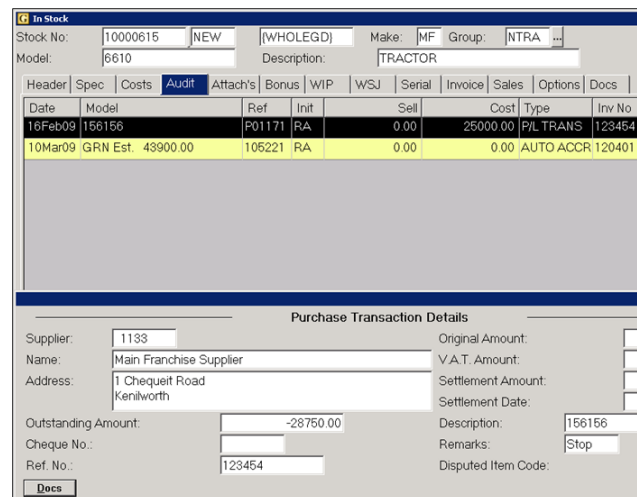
In Stock

Stock No: 10000615 NEW (WHOLEGD) Make: MF Group: NTRA ...

Model: 6610 Description: TRACTOR

Header | Spec | Costs | Audit | Attach's | Bonus | WIP | WSJ | Serial | Invoice | Sales | Options | Docs

| Date | Model | Ref | Init | Sell | Cost | Type | Inv No |
|---|---|---|---|---|---|---|---|
| 16Feb09 | 156156 | P01171 | RA | 0.00 | 25000.00 | P/L TRANS | 123454 |
| 10Mar09 | GRN Est. 43900.00 | 105221 | RA | 0.00 | 0.00 | AUTO ACCR | 120401 |

Purchase Transaction Details

Supplier: 1133

Name: Main Franchise Supplier

Address: 1 Chequeit Road
Kenilworth

Outstanding Amount: -28750.00

Cheque No.:

Ref. No.: 123454

Original Amount:

V.A.T. Amount:

Settlement Amount:

Settlement Date:

Description: 156156

Remarks: Stop

Disputed Item Code:

Docs